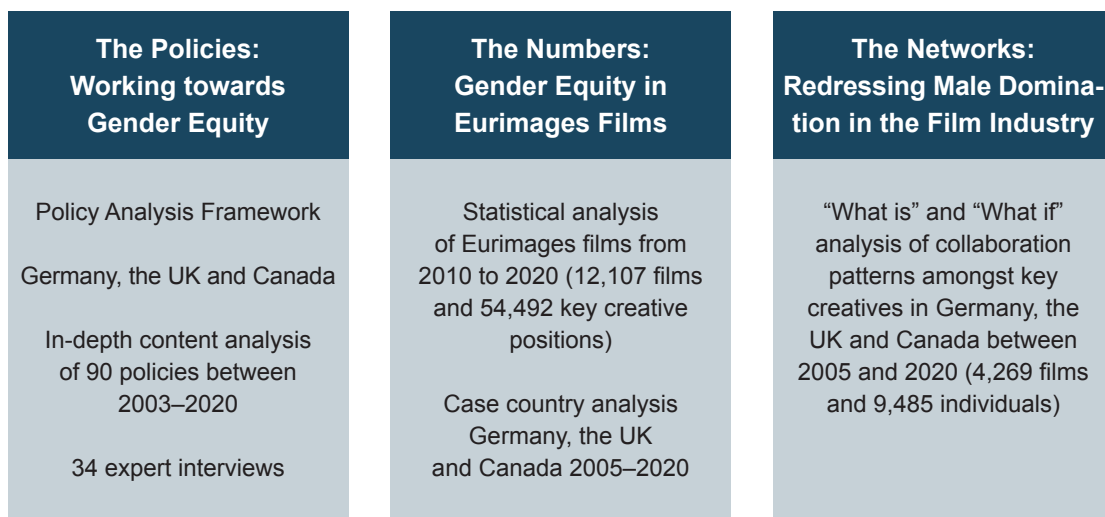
The Policies: Working towards Gender Equity

Policy Analysis Framework

Germany, the UK and Canada

In-depth content analysis of 90 policies between 2003–2020

34 expert interviews

The Numbers: Gender Equity in Eurimages Films

Statistical analysis of Eurimages films from 2010 to 2020 (12,107 films and 54,492 key creative positions)

Case country analysis Germany, the UK and Canada 2005–2020

The Networks: Redressing Male Domination in the Film Industry

“What is” and “What if” analysis of collaboration patterns amongst key creatives in Germany, the UK and Canada between 2005 and 2020 (4,269 films and 9,485 individuals)